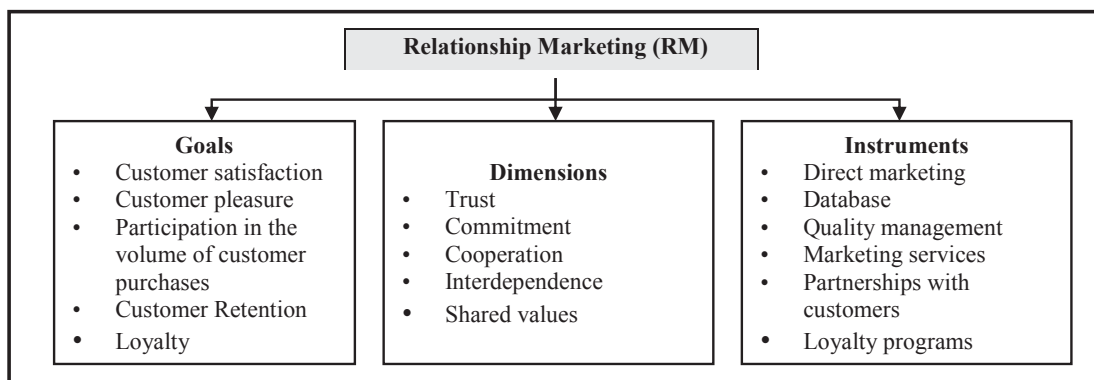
Relationship Marketing (RM)

Goals
- Customer satisfaction
- Customer pleasure
- Participation in the volume of customer purchases
- Customer Retention
- Loyalty

Dimensions
- Trust
- Commitment
- Cooperation
- Interdependence
- Shared values

Instruments
- Direct marketing
- Database
- Quality management
- Marketing services
- Partnerships with customers
- Loyalty programs